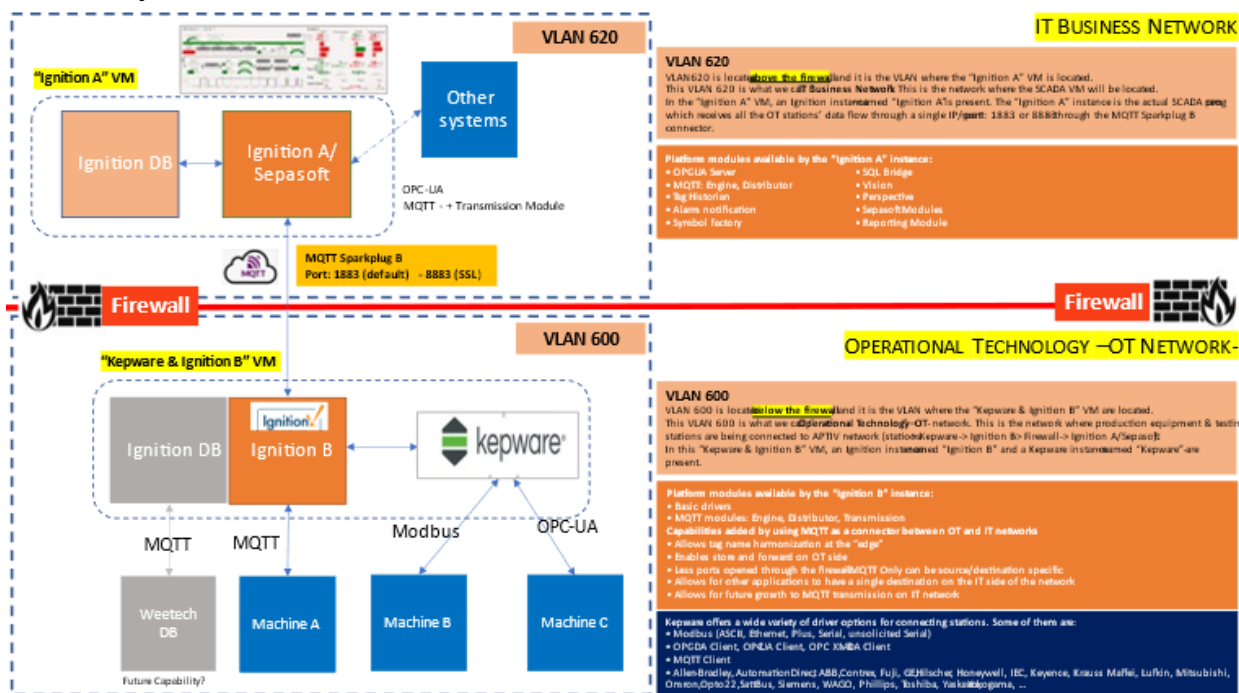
VLAN 620

"Ignition A" VM

Ignition DB

Ignition A/ Sepasoft

Other systems

OPC-UA
MQTT - + Transmission Module

MQTT Sparkplug B
Port: 1883 (default) - 8883 (SSL)

MQTT

Firewall

VLAN 600

"Kepware & Ignition B" VM

Ignition DB

Ignition

Ignition B

kepware

MQTT

MQTT

Modbus

OPC-UA

Weetech DB

Future Capability?

Machine A

Machine B

Machine C

IT BUSINESS NETWORK

VLAN 620
VLAN620 is located above the firewall and it is the VLAN where the "Ignition A" VM is located.
This VLAN 620 is what we call Business Network. This is the network where the SCADA VM will be located.
In the "Ignition A" VM, an Ignition instance named "Ignition A" is present. The "Ignition A" instance is the actual SCADA prog which receives all the OT stations' data flow through a single IP/port: 1883 or 8883 through the MQTT Sparkplug B connector.

Platform modules available by the "Ignition A" instance:
• OPCUA Server
• MQTT: Engine, Distributor
• Tag Historian
• Alarms notification
• Symbol factory
• SQL Bridge
• Vision
• Perspective
• Sepasoft Modules
• Reporting Module

Firewall

OPERATIONAL TECHNOLOGY –OT NETWORK-

VLAN 600
VLAN 600 is located below the firewall and it is the VLAN where the "Kepware & Ignition B" VM are located.
This VLAN 600 is what we call Operational Technology –OT- network. This is the network where production equipment & testin stations are being connected to APTIV network (stations-> Kepware -> Ignition B-> Firewall-> Ignition A/Sepasoft).
In this "Kepware & Ignition B" VM, an Ignition instance named "Ignition B" and a Kepware instance named "Kepware" are present.

Platform modules available by the "Ignition B" instance:
• Basic drivers
• MQTT modules: Engine, Distributor, Transmission
Capabilities added by using MQTT as a connector between OT and IT networks
• Allows tag name harmonization at the "edge"
• Enables store and forward on OT side
• Less ports opened through the firewall. MQTT Only can be source/destination specific
• Allows for other applications to have a single destination on the IT side of the network
• Allows for future growth to MQTT transmission on IT network

Kepware offers a wide variety of driver options for connecting stations. Some of them are:
• Modbus (ASCII, Ethernet, Plus, Serial, unsolicited Serial)
• OPCDA Client, OPCUA Client, OPC XMLDA Client
• MQTT Client
• Allen-Bradley, AutomationDirect, ABB, Contrex, Fuji, GE, Hilscher, Honeywell, IEC, Keyence, Krauss Maffei, Lufkin, Mitsubishi, Omron, Opto22, SattBus, Siemens, WAGO, Phillips, Toshiba, Yaskawa, Yokogawa, ...